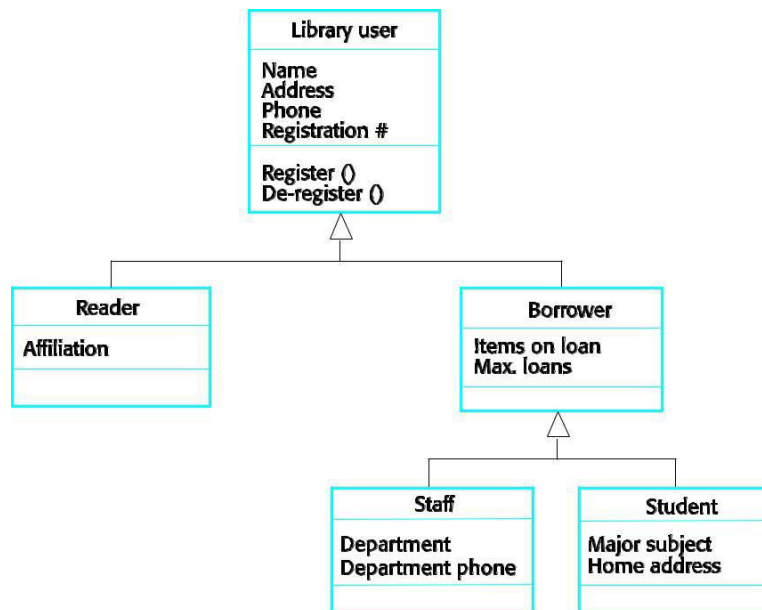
Library user

Name
Address
Phone
Registration #

Register ()
De-register ()

Reader

Affiliation

Borrower

Items on loan
Max. loans

Staff

Department
Department phone

Student

Major subject
Home address